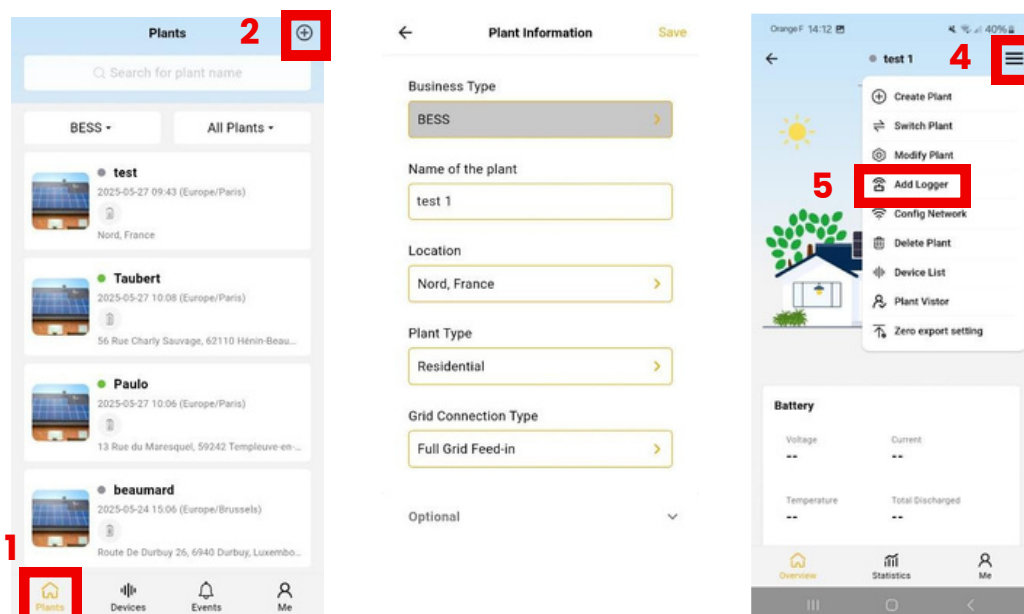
Plants

2

Search for plant name

BESS

All Plants

test

2025-05-27 09:43 (Europe/Paris)

Nord, France

Taubert

2025-05-27 10:08 (Europe/Paris)

56 Rue Charly Sauvage, 62110 Hénin-Beau...

Paulo

2025-05-27 10:06 (Europe/Paris)

13 Rue du Maresquel, 59242 Templeuve-en-...

beaumard

2025-05-24 15:06 (Europe/Brussels)

Route De Durbuy 26, 6940 Durbuy, Luxembo...

1

Plants

Devices

Events

Me

Plant Information

Save

Business Type

BESS

Name of the plant

test 1

Location

Nord, France

Plant Type

Residential

Grid Connection Type

Full Grid Feed-in

Optional

Orange F 14:12

40%

test 1

4

Create Plant

Switch Plant

Modify Plant

5

Add Logger

Config Network

Delete Plant

Device List

Plant Vistor

Zero export setting

Battery

Voltage

--

Current

--

Temperature

--

Total Discharged

--

Overview

Statistics

Me